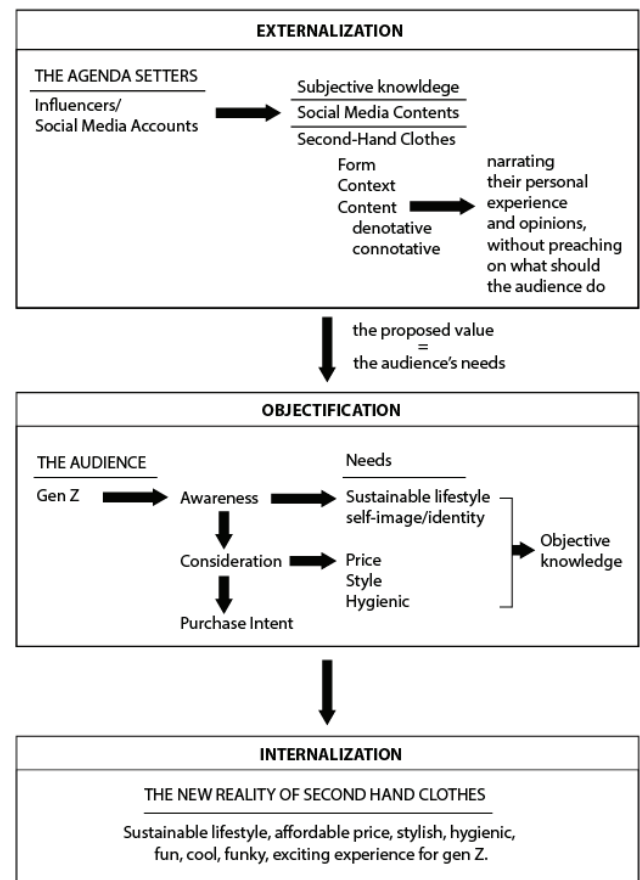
EXTERNALIZATION

THE AGENDA SETTERS

Influencers/
Social Media Accounts

Subjective knowledge

Social Media Contents

Second-Hand Clothes

Form
Context
Content
denotative
connotative

narrating their personal experience and opinions, without preaching on what should the audience do

the proposed value
=
the audience's needs

OBJECTIFICATION

THE AUDIENCE

Gen Z

Awareness

Consideration

Purchase Intent

Needs

Sustainable lifestyle
self-image/identity

Price
Style
Hygienic

Objective knowledge

INTERNALIZATION

THE NEW REALITY OF SECOND HAND CLOTHES

Sustainable lifestyle, affordable price, stylish, hygienic, fun, cool, funky, exciting experience for gen Z.